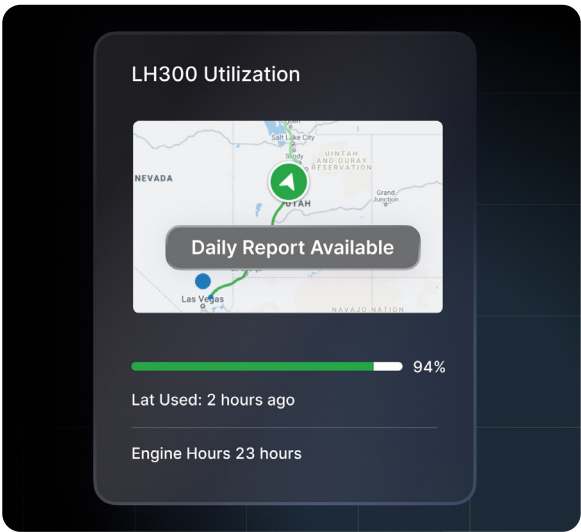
LH300 Utilization

Salt Lake City

Sandy

UINTAH AND OURAY RESERVATION

NEVADA

UTAH

Grand Junction

Daily Report Available

Las Vegas

NAVAJO NATION

94%

Lat Used: 2 hours ago

Engine Hours 23 hours